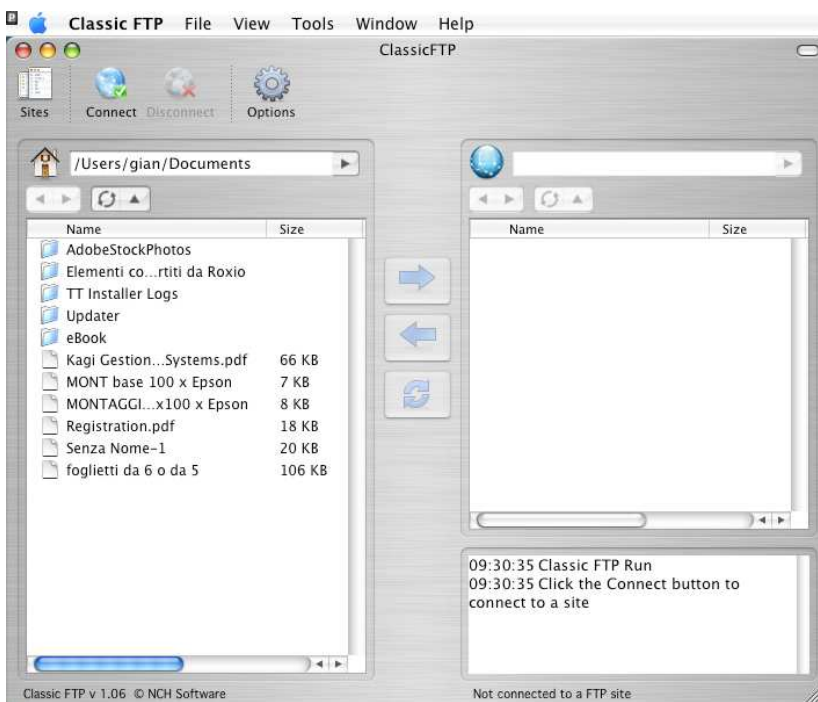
Classic FTP File View Tools Window Help

ClassicFTP

Sites Connect Disconnect Options

/Users/gian/Documents

| Name | Size |
|---|---|
| AdobeStockPhotos | |
| Elementi co...rtiti da Roxio | |
| TT Installer Logs | |
| Updater | |
| eBook | |
| Kagi Gestion...Systems.pdf | 66 KB |
| MONT base 100 x Epson | 7 KB |
| MONTAGGI...x100 x Epson | 8 KB |
| Registration.pdf | 18 KB |
| Senza Nome-1 | 20 KB |
| foglietti da 6 o da 5 | 106 KB |

| Name | Size |
|---|---|

09:30:35 Classic FTP Run
09:30:35 Click the Connect button to connect to a site

Classic FTP v 1.06 © NCH Software

Not connected to a FTP site